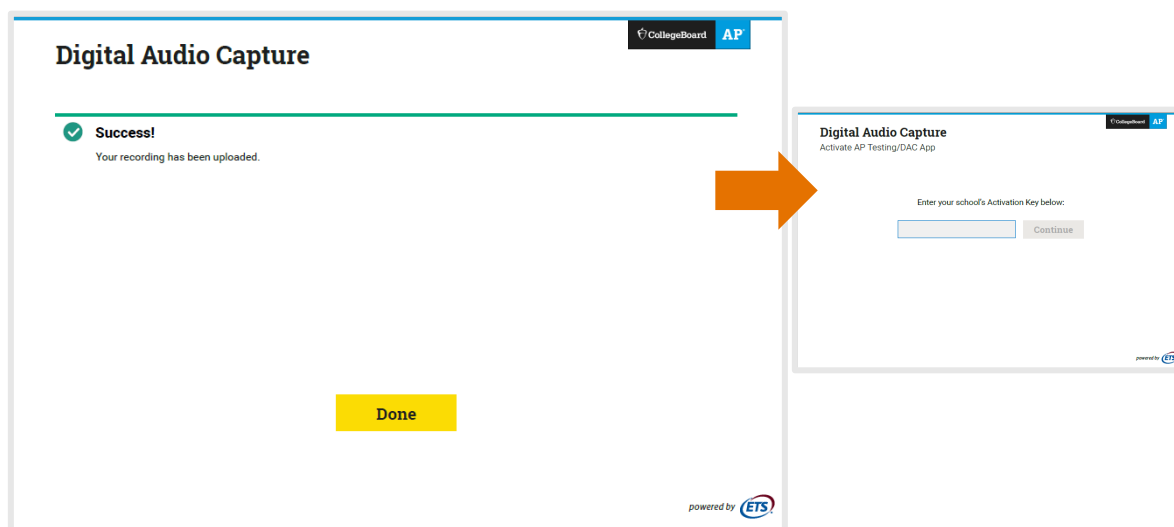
CollegeBoard AP

Digital Audio Capture

Success!

Your recording has been uploaded.

Done

powered by ETS

CollegeBoard AP

Digital Audio Capture

Activate AP Testing/DAC App

Enter your school's Activation Key below:

Continue

powered by ETS